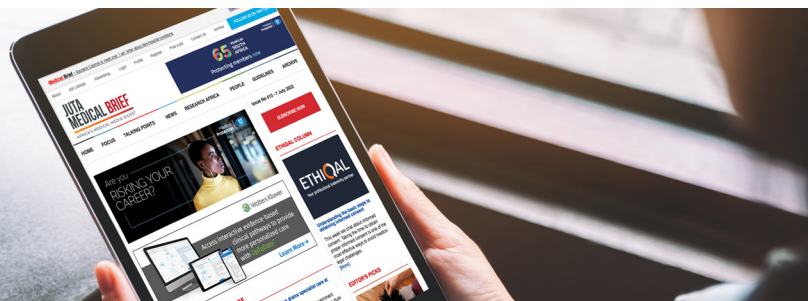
About Job Listings Advertising Login Register Print ed. Contact Us Archive FOLLOW US

Medical Brief – Doctors trained to treat cure for ... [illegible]

65 YEARS IN SOUTH AFRICA
Protecting members now

JUTA MEDICAL BRIEF
AFRICA'S MEDICAL MEDIA DIGEST

HOME FOCUS TALKING POINTS NEWS RESEARCH AFRICA PEOPLE GUIDELINES ARCHIVE

Issue No 413 – 7 July 2025

SUBSCRIBE NOW

Are you RISKING YOUR CAREER?

Wolters Kluwer

Access interactive evidence-based clinical pathways to provide more personalised care with UpToDate®

Learn More

ETHICAL COLUMN

ETHIQAL
Your professional indemnity partner

Understanding the basic steps to obtaining informed consent

This week we cover informed consent. Taking the time to obtain proper informed consent is one of the most effective ways to avoid medico-legal challenges.

[More]

EDITOR'S PICKS